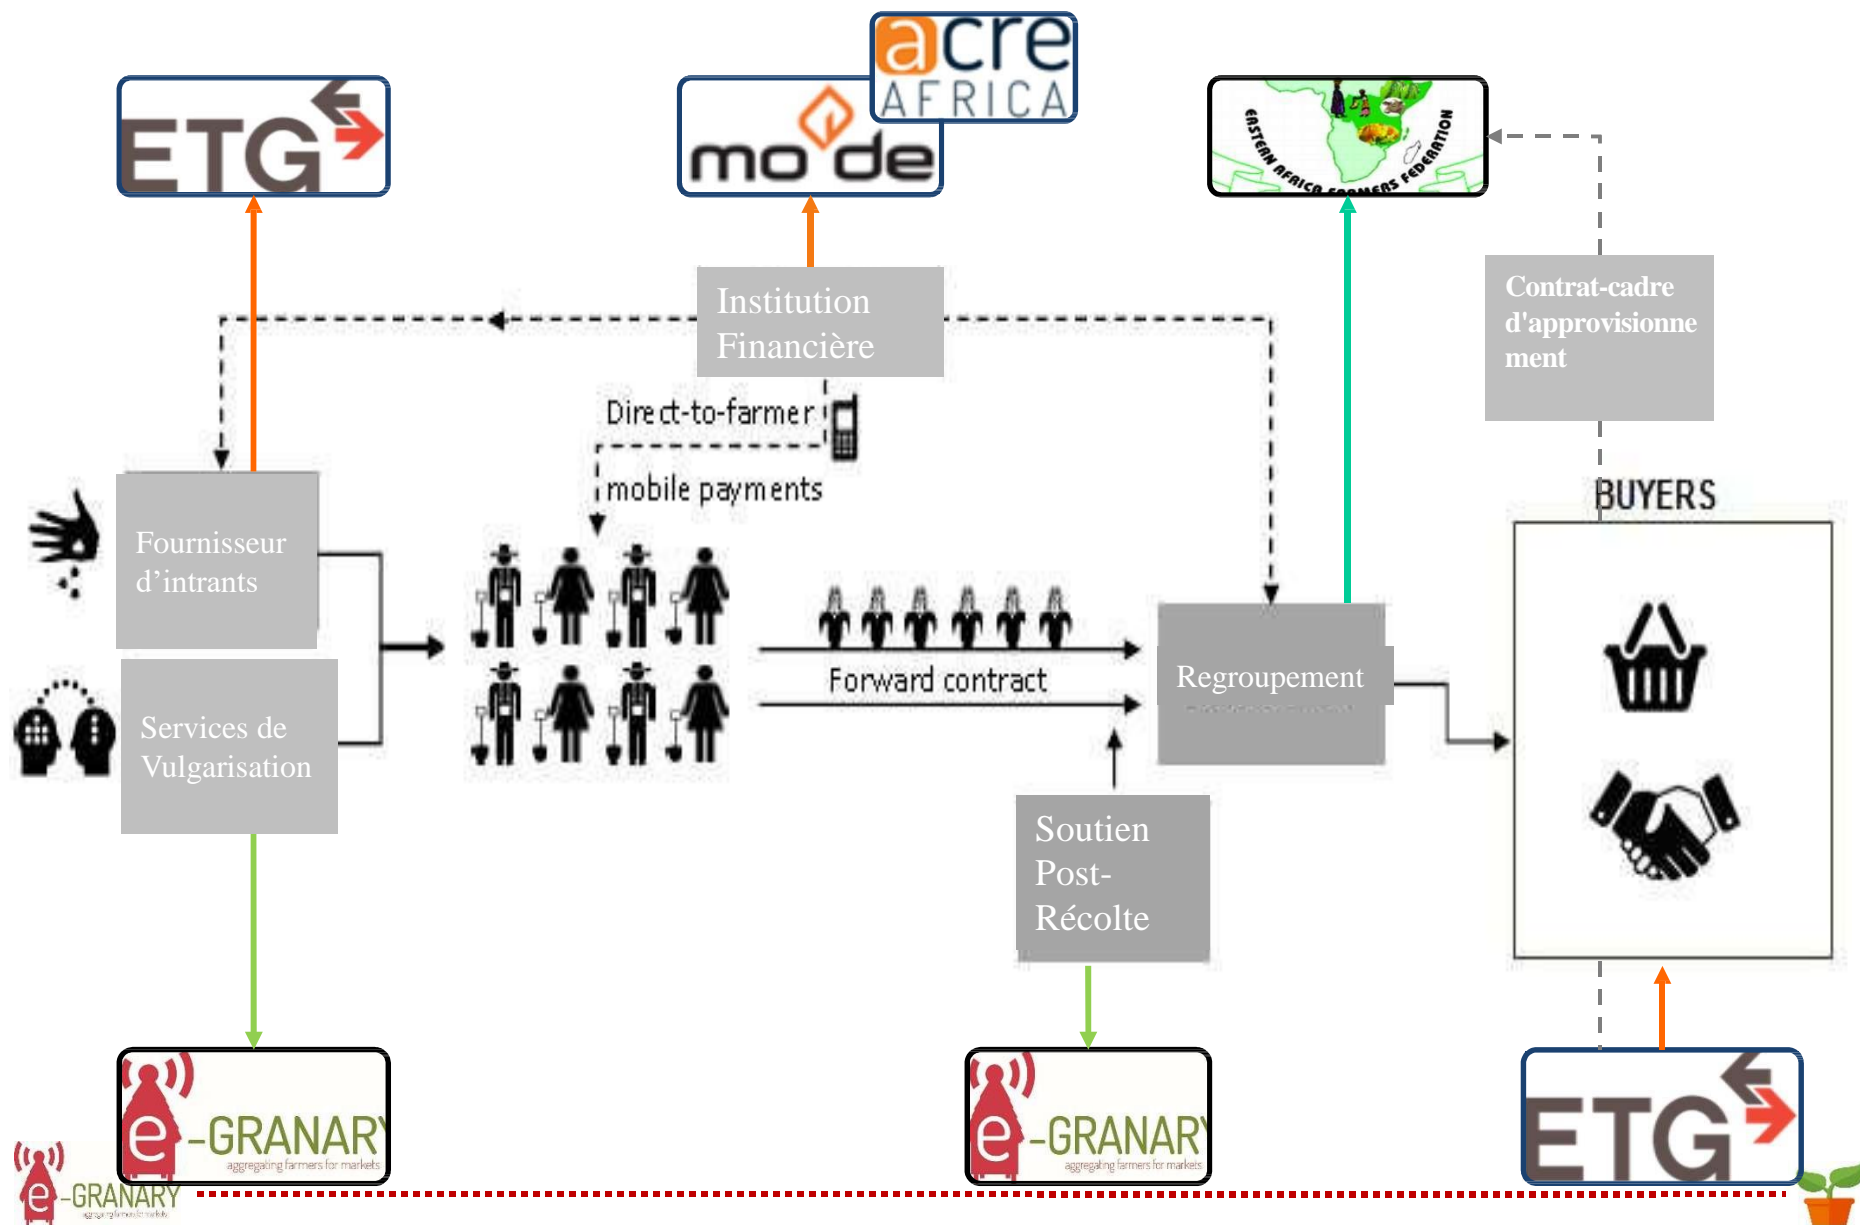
ETG

acre AFRICA

mode

EASTERN AFRICA FARMERS FEDERATION

Institution Financière

Contrat-cadre d'approvisionnement

Direct-to-farmer

mobile payments

Fournisseur d'intrants

Services de Vulgarisation

Forward contract

Regroupement

BUYERS

Soutien Post-Récolte

e-GRANARY
aggregating farmers for markets

e-GRANARY
aggregating farmers for markets

ETG

e-GRANARY
aggregating farmers for markets